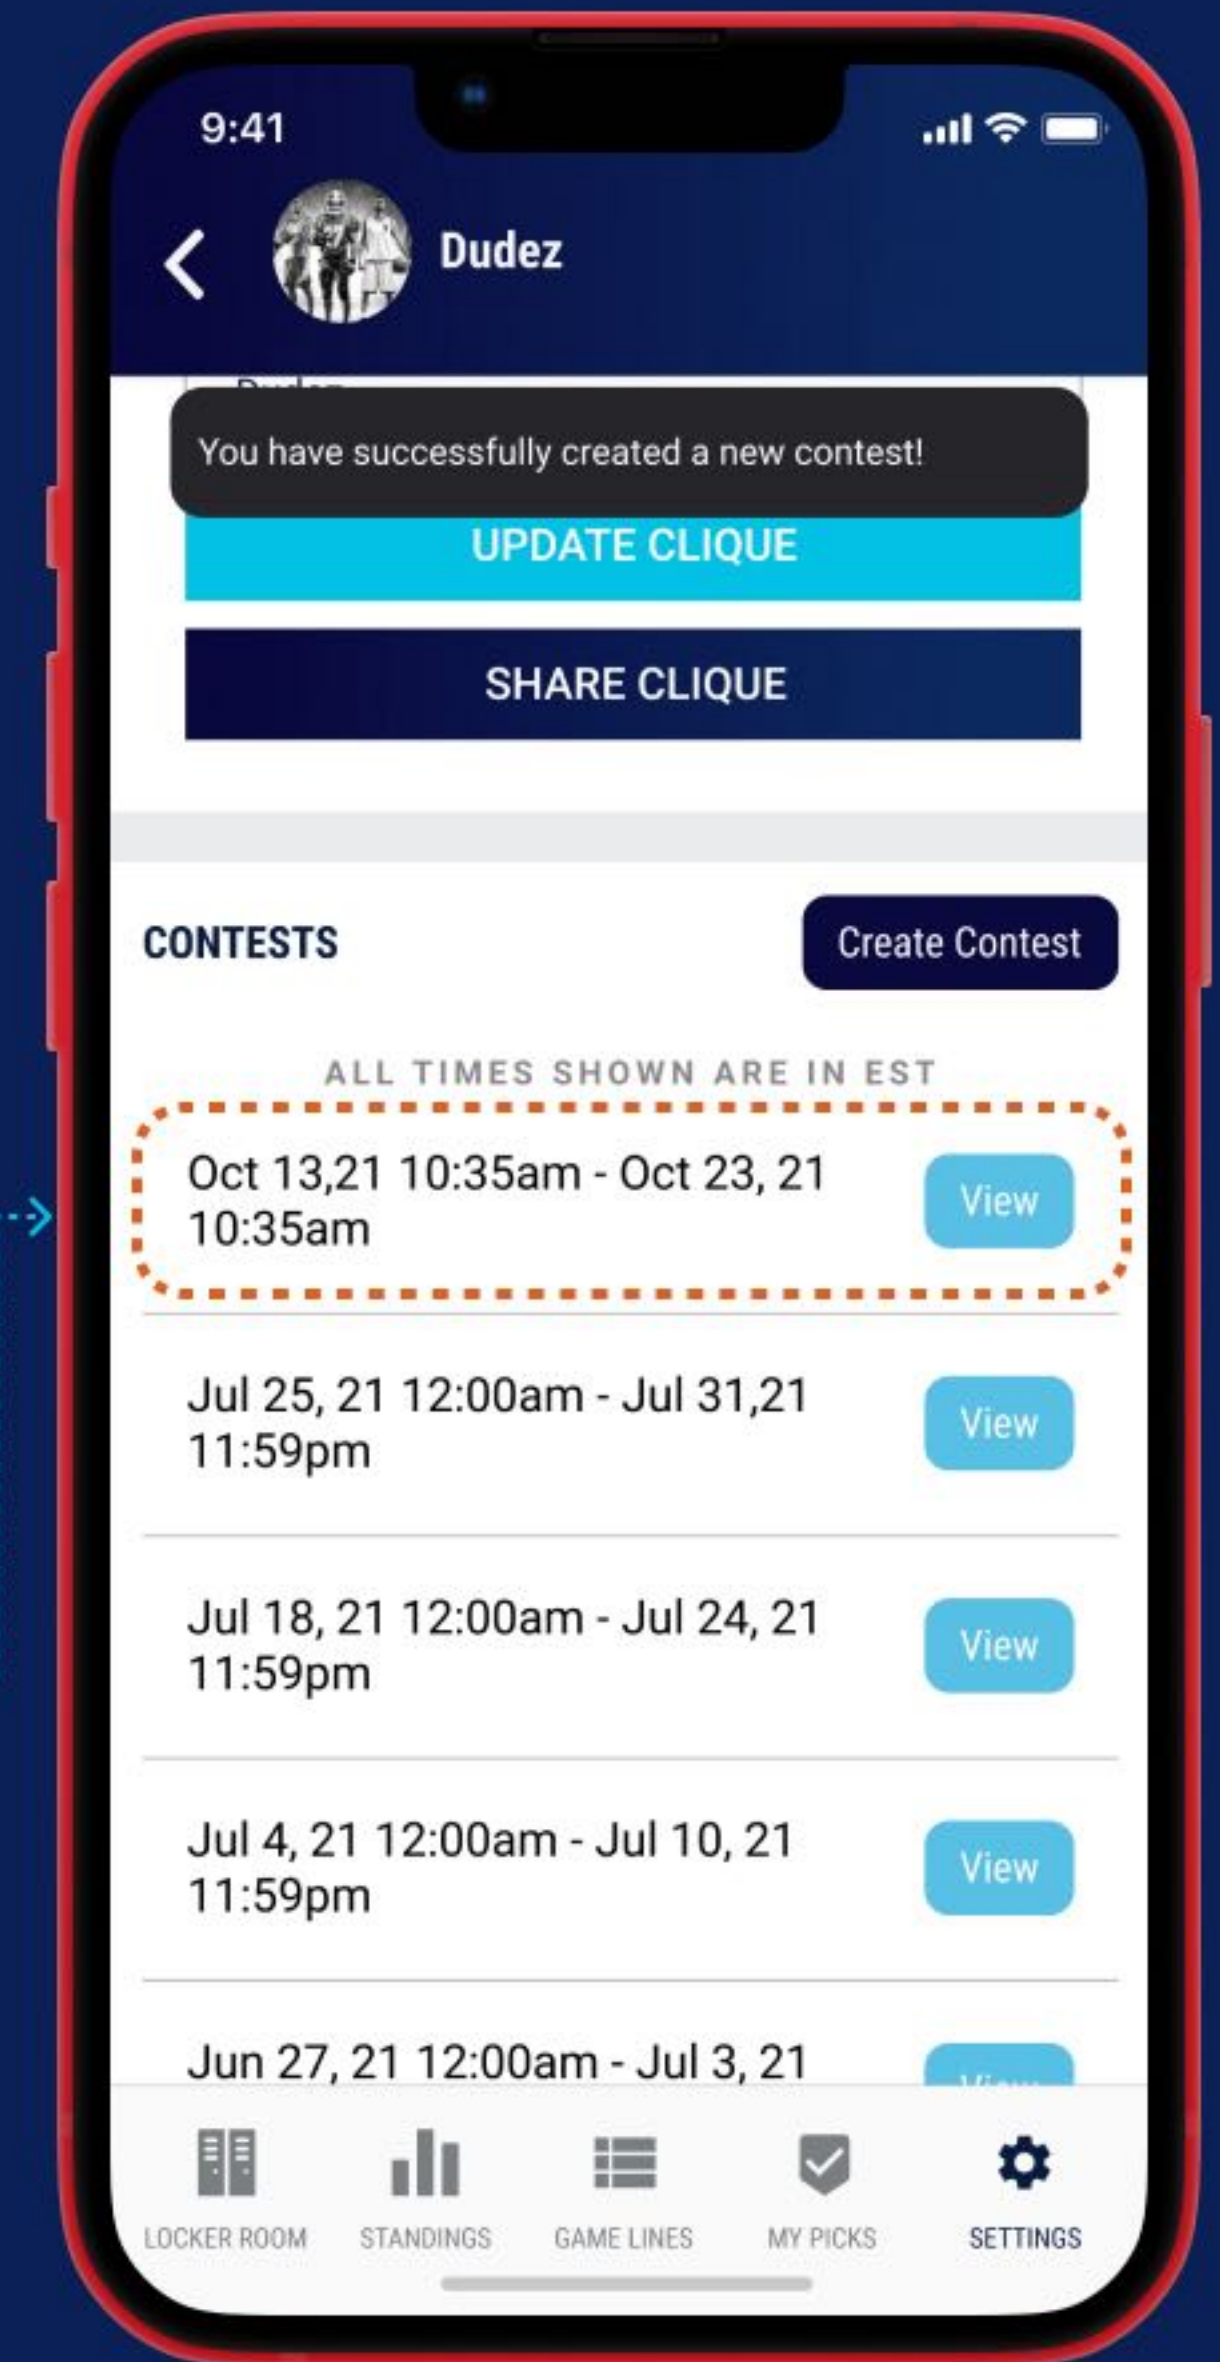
9:41

Dudez

You have successfully created a new contest!

UPDATE CLIQUE

SHARE CLIQUE

CONTESTS

Create Contest

ALL TIMES SHOWN ARE IN EST

Oct 13,21 10:35am - Oct 23, 21 10:35am

View

Jul 25, 21 12:00am - Jul 31,21 11:59pm

View

Jul 18, 21 12:00am - Jul 24, 21 11:59pm

View

Jul 4, 21 12:00am - Jul 10, 21 11:59pm

View

Jun 27, 21 12:00am - Jul 3, 21

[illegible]

LOCKER ROOM

STANDINGS

GAME LINES

MY PICKS

SETTINGS